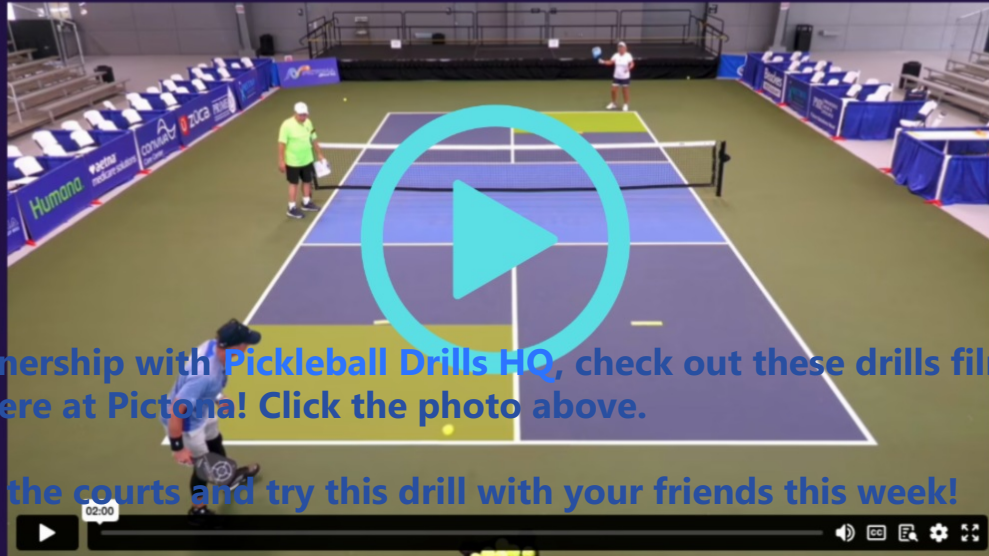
Humana
aetna medicare solutions
conviva
ZUCA

nership with Pickleball Drills HQ, check out these drills fil
ere at Pictona! Click the photo above.

the courts and try this drill with your friends this week!

02:00